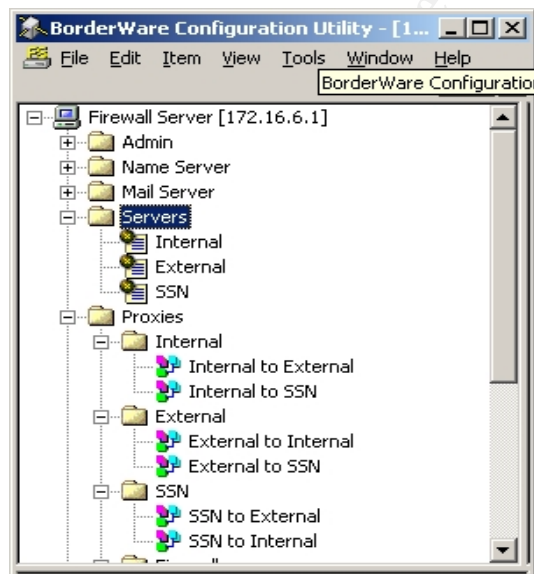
BorderWare Configuration Utility - [1...

File Edit Item View Tools Window Help

BorderWare Configuratio

Firewall Server [172.16.6.1]
Admin
Name Server
Mail Server
Servers
Internal
External
SSN
Proxies
Internal
Internal to External
Internal to SSN
External
External to Internal
External to SSN
SSN
SSN to External
SSN to Internal